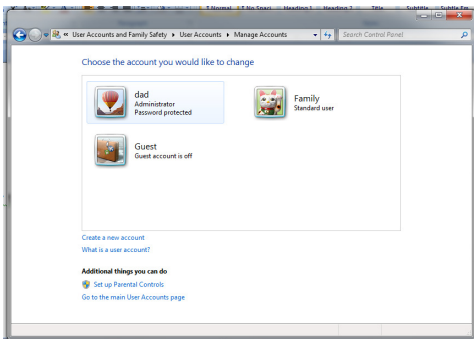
« User Accounts and Family Safety ▸ User Accounts ▸ Manage Accounts

Search Control Panel

Choose the account you would like to change

dad
Administrator
Password protected

Family
Standard user

Guest
Guest account is off

Create a new account
What is a user account?

Additional things you can do

Set up Parental Controls
Go to the main User Accounts page